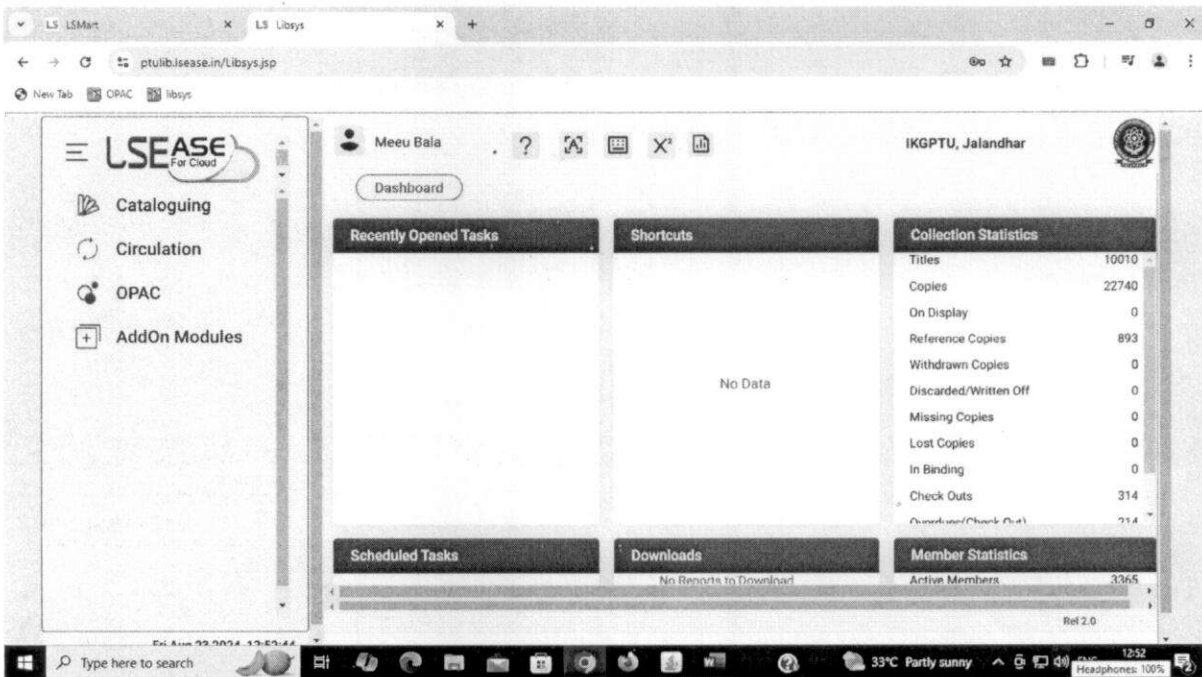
LS LSMart
LS Libsys
ptulib.lsease.in/Libsys.jsp
New Tab OPAC libsys

LSEASE For Cloud
Cataloguing
Circulation
OPAC
AddOn Modules
Fri Aug 23 2024 12:52:44

Meeu Bala
?
$X^2$
IKGPTU, Jalandhar
Dashboard

Recently Opened Tasks

Shortcuts
No Data

Collection Statistics

| | |
|---|---|
| Titles | 10010 |
| Copies | 22740 |
| On Display | 0 |
| Reference Copies | 893 |
| Withdrawn Copies | 0 |
| Discarded/Written Off | 0 |
| Missing Copies | 0 |
| Lost Copies | 0 |
| In Binding | 0 |
| Check Outs | 314 |
| Overdues(Check Out) | 214 |

Scheduled Tasks

Downloads
No Reports to Download

Member Statistics
Active Members 3365

Rel 2.0

Type here to search
33°C Partly sunny
12:52
Headphones: 100%